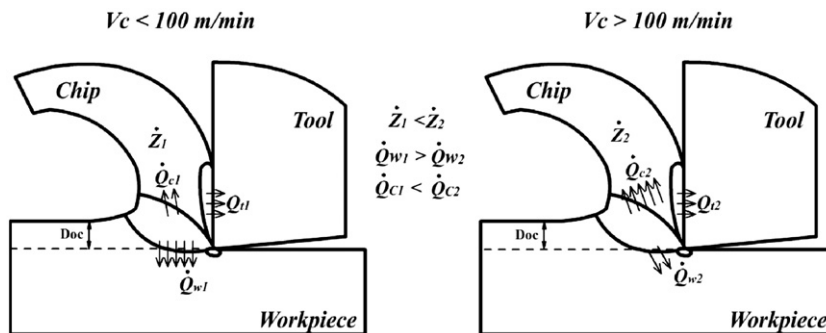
Vc < 100 m/min

Vc > 100 m/min

Chip

Tool

$\dot{Z}_1$

$\dot{Q}_{c1}$

$Q_{t1}$

Doc

$\dot{Q}_{w1}$

Workpiece

$\dot{Z}_1 < \dot{Z}_2$

$\dot{Q}_{W1} > \dot{Q}_{W2}$

$\dot{Q}_{C1} < \dot{Q}_{C2}$

Chip

Tool

$\dot{Z}_2$

$\dot{Q}_{c2}$

$Q_{t2}$

Doc

$\dot{Q}_{w2}$

Workpiece